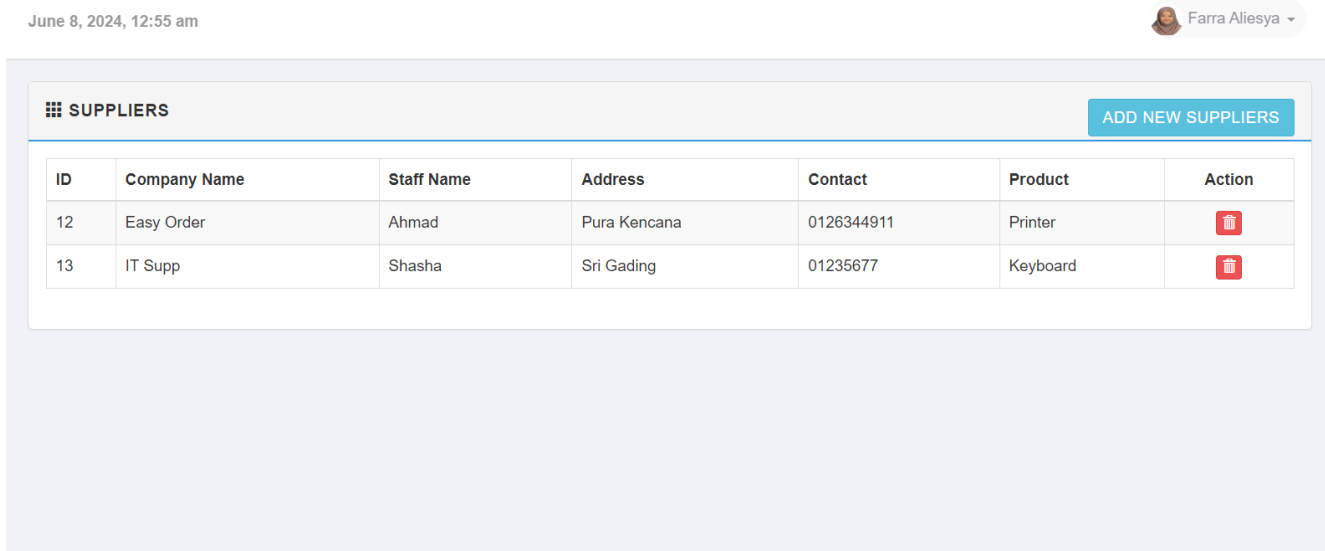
June 8, 2024, 12:55 am

Farra Aliesya

SUPPLIERS

ADD NEW SUPPLIERS

| ID | Company Name | Staff Name | Address | Contact | Product | Action |
|---|---|---|---|---|---|---|
| 12 | Easy Order | Ahmad | Pura Kencana | 0126344911 | Printer | |
| 13 | IT Supp | Shasha | Sri Gading | 01235677 | Keyboard | |